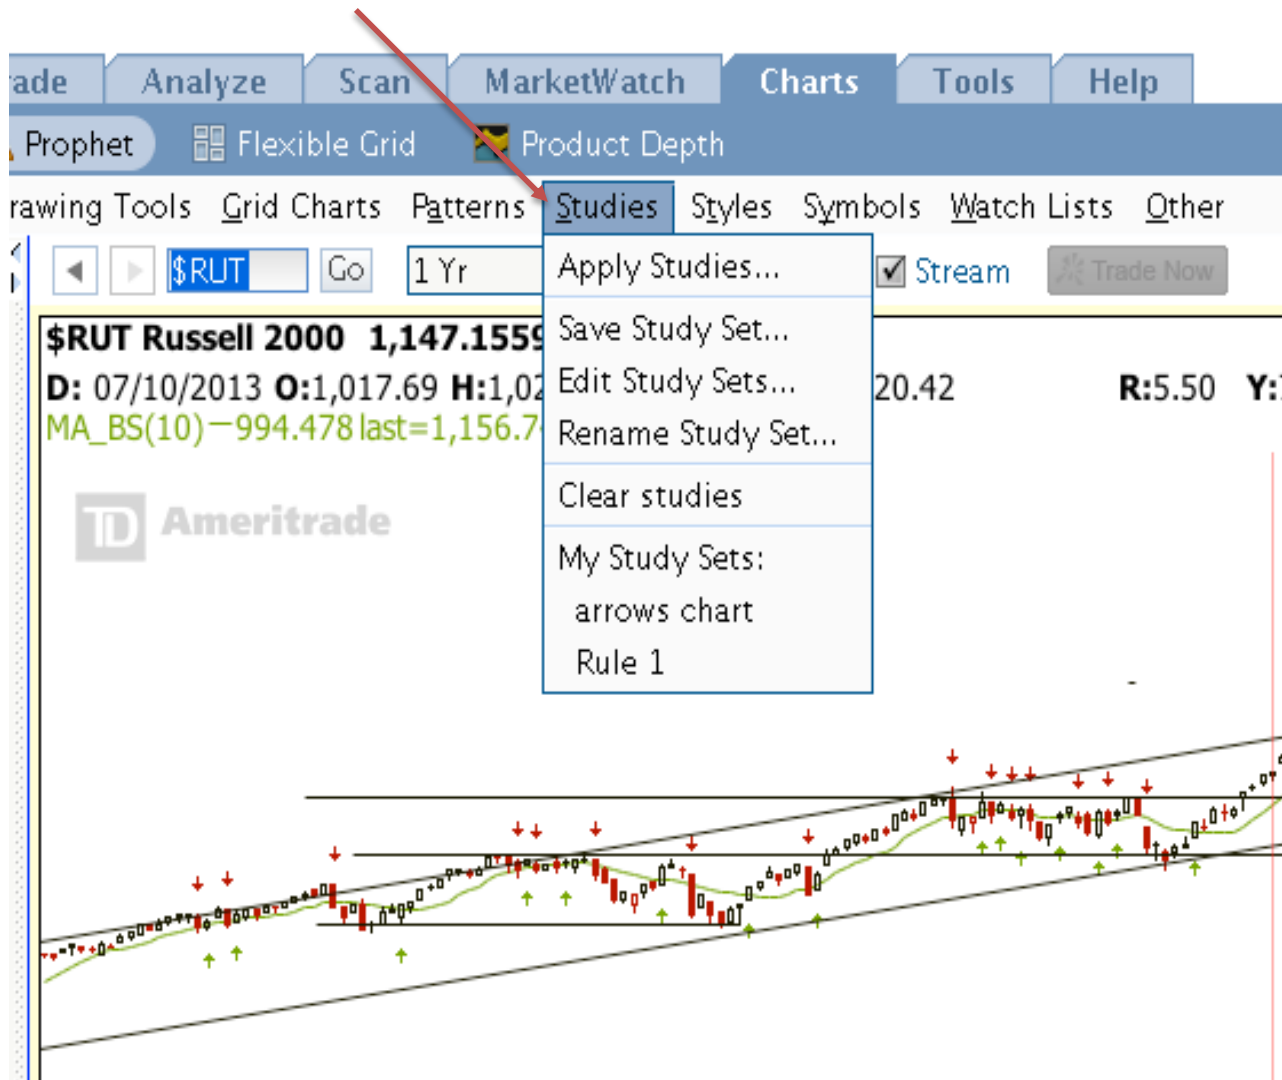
rade Analyze Scan MarketWatch Charts Tools Help

Prophet Flexible Grid Product Depth

rawing Tools Grid Charts Patterns Studies Styles Symbols Watch Lists Other

$RUT Go 1 Yr Stream Trade Now

Apply Studies...

Save Study Set...

Edit Study Sets...

Rename Study Set...

Clear studies

My Study Sets:

arrows chart

Rule 1

$RUT Russell 2000 1,147.155

D: 07/10/2013 O:1,017.69 H:1,02 20.42 R:5.50 Y:

MA_BS(10)—994.478 last=1,156.7

TD Ameritrade